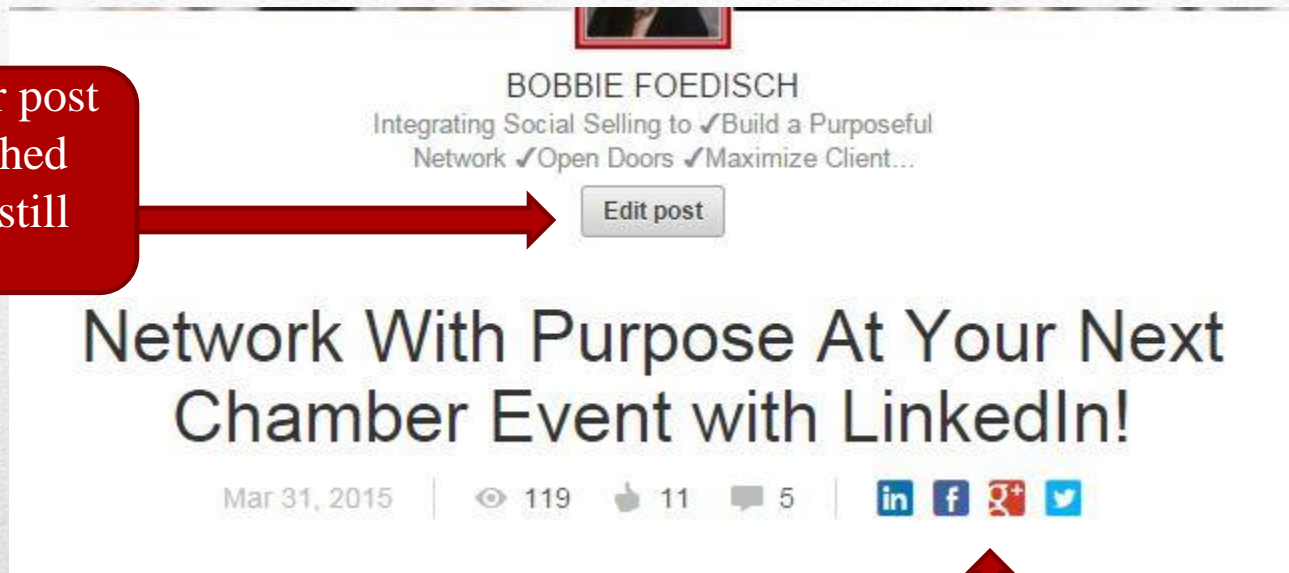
r post
hed
still

BOBBIE FOEDISCH
Integrating Social Selling to ✓Build a Purposeful Network ✓Open Doors ✓Maximize Client...

Edit post

Network With Purpose At Your Next Chamber Event with LinkedIn!

Mar 31, 2015 119 11 5 in f g+